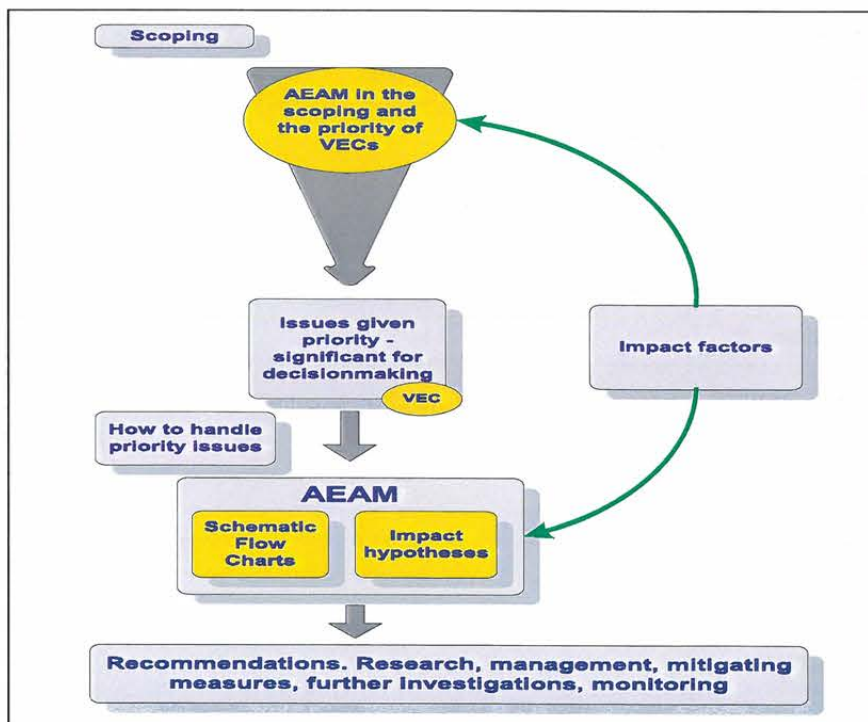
Scoping

AEAM in the scoping and the priority of VECs

Issues given priority - significant for decisionmaking

VEC

Impact factors

How to handle priority issues

AEAM

Schematic Flow Charts

Impact hypotheses

Recommendations. Research, management, mitigating measures, further investigations, monitoring